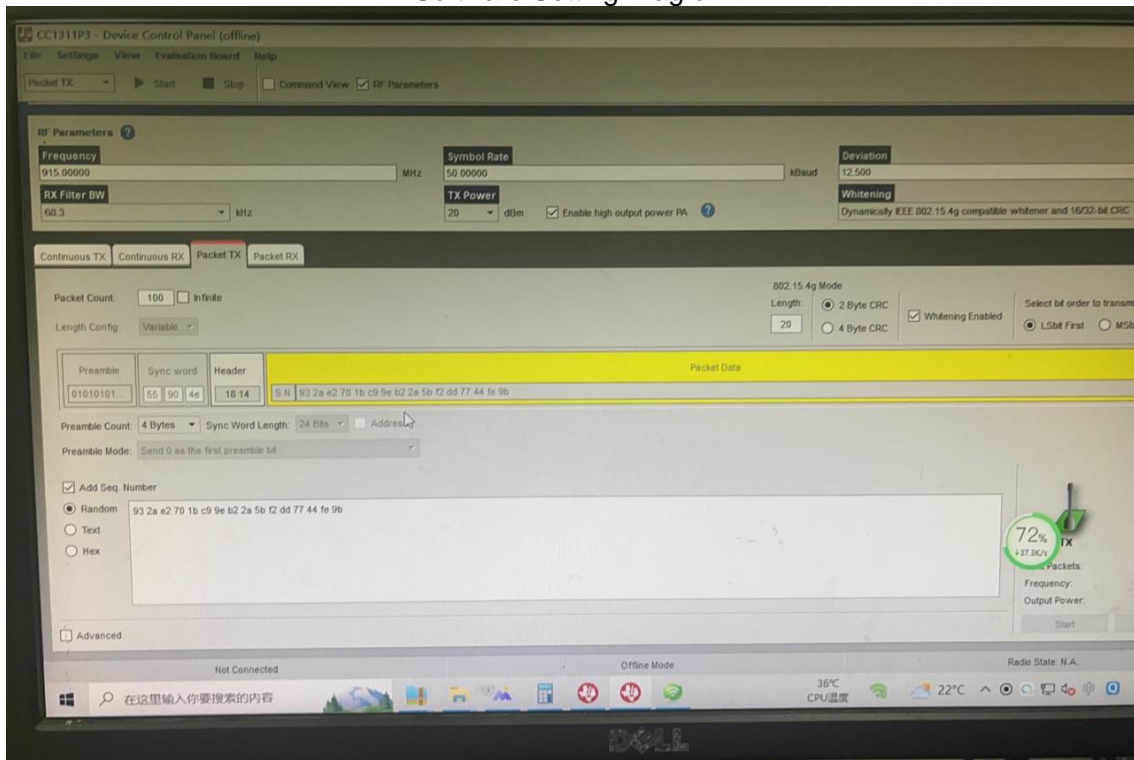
Software Setting Diagram

CC1311P3 - Device Control Panel (offline)

File Settings View Evaluation Board Help

Packet TX Start Stop Command View RF Parameters

RF Parameters

Frequency
915.00000 MHz

Symbol Rate
50.00000 kBaud

Deviation
12.500

RX Filter BW
68.3 kHz

TX Power
20 dBm Enable high output power PA

Whitening
Dynamically IEEE 802.15.4g compatible whitener and 16/32-bit CRC

Continuous TX Continuous RX Packet TX Packet RX

Packet Count: 100 Infinite

Length Config: Variable

802.15.4g Mode
Length: 20
2 Byte CRC
4 Byte CRC
Whitening Enabled

Select bit order to transm
LSbit First MSb

| Preamble | Sync word | Header | Packet Data |
|---|---|---|---|
| 01010101... | 55 90 4e | 18 14 | S N 93 2a e2 70 1b c9 9e b2 2a 5b f2 dd 77 44 fe 9b |

Preamble Count: 4 Bytes Sync Word Length: 24 Bits Address

Preamble Mode: Send 0 as the first preamble bit

Add Seq. Number
Random 93 2a e2 70 1b c9 9e b2 2a 5b f2 dd 77 44 fe 9b
Text
Hex

72%
↓37.3K/s
TX
Packets:
Frequency:
Output Power:
Start

Advanced

Not Connected Offline Mode Radio State: N.A.

在这里输入你要搜索的内容

36°C
CPU温度

22°C

DELL